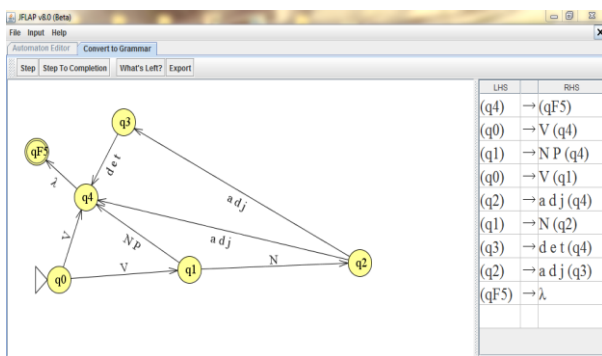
JFLAP v8.0 (Beta)
File Input Help
Automaton Editor Convert to Grammar
Step Step To Completion What's Left? Export

q3
qF5
d e t
λ
q4
a d j
V
N p
a d j
q0
V
q1
N
q2

| LHS | | RHS |
|---|---|---|
| (q4) | → | (qF5) |
| (q0) | → | V (q4) |
| (q1) | → | N P (q4) |
| (q0) | → | V (q1) |
| (q2) | → | a d j (q4) |
| (q1) | → | N (q2) |
| (q3) | → | d e t (q4) |
| (q2) | → | a d j (q3) |
| (qF5) | → | λ |